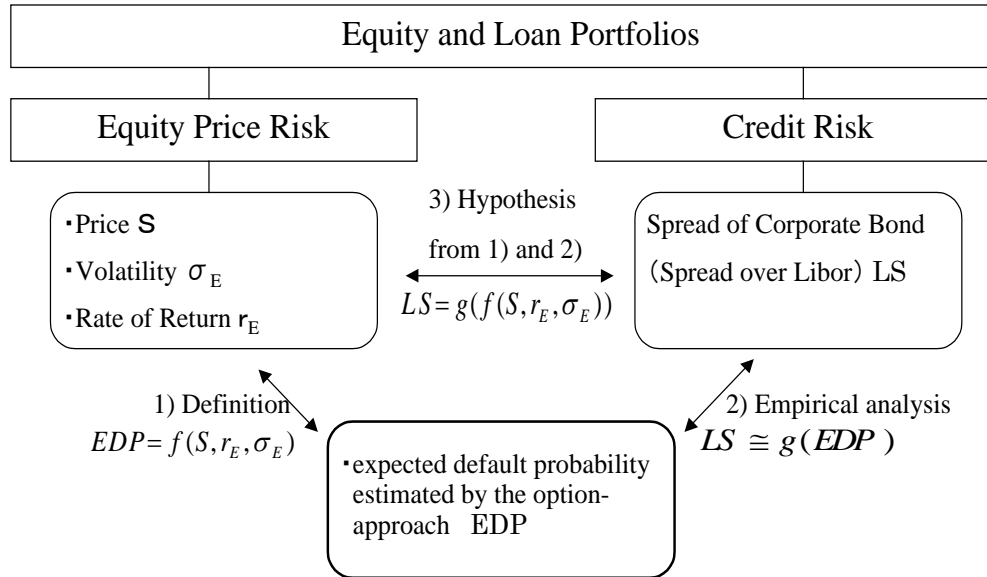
Equity and Loan Portfolios

Equity Price Risk

Credit Risk

・Price S
・Volatility $\sigma_E$
・Rate of Return $r_E$

3) Hypothesis from 1) and 2)
$LS = g(f(S, r_E, \sigma_E))$

Spread of Corporate Bond (Spread over Libor) LS

1) Definition
$EDP = f(S, r_E, \sigma_E)$

・expected default probability estimated by the option-approach EDP

2) Empirical analysis
$LS \cong g(EDP)$